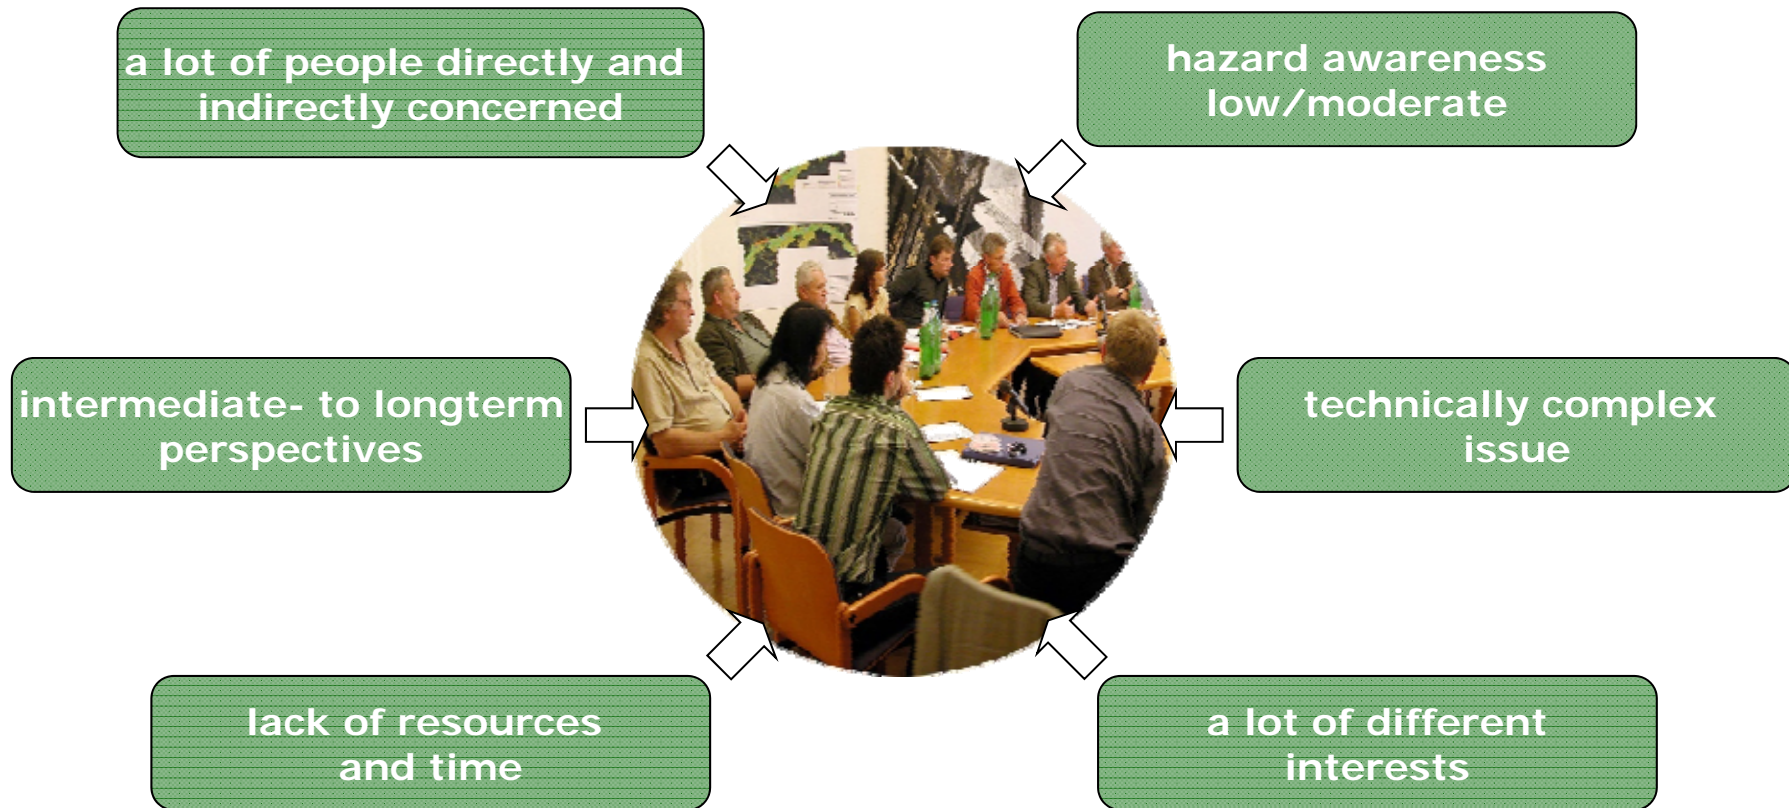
a lot of people directly and indirectly concerned

hazard awareness low/moderate

intermediate- to longterm perspectives

technically complex issue

lack of resources and time

a lot of different interests